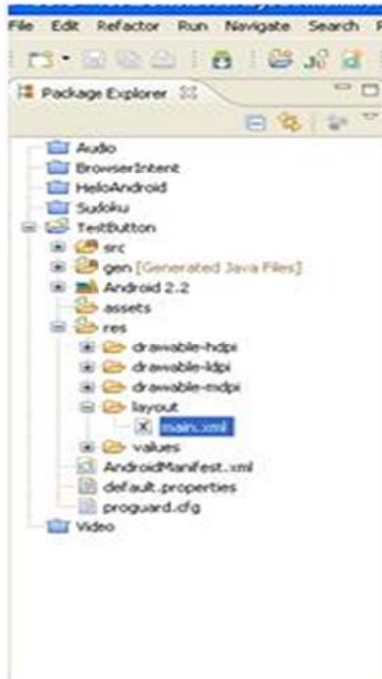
File Edit Refactor Run Navigate Search

Package Explorer

Audio
BrowserIntent
HeloAndroid
Sudoku
TestButton
src
gen [Generated Java Files]
Android 2.2
assets
res
drawable-hdpi
drawable-ldpi
drawable-mdpi
layout
main.xml
values
AndroidManifest.xml
default.properties
proguard.cfg
Video